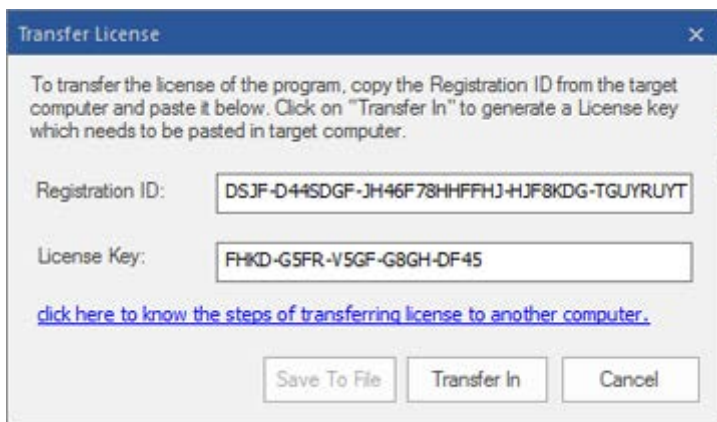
Transfer License ×

To transfer the license of the program, copy the Registration ID from the target computer and paste it below. Click on "Transfer In" to generate a License key which needs to be pasted in target computer.

Registration ID: DSJF-D44SDGF-JH46F78HHFFHJ-HJF8KDG-TGUYRUYT

License Key: FHKD-G5FR-V5GF-G8GH-DF45

click here to know the steps of transferring license to another computer.

Save To File Transfer In Cancel